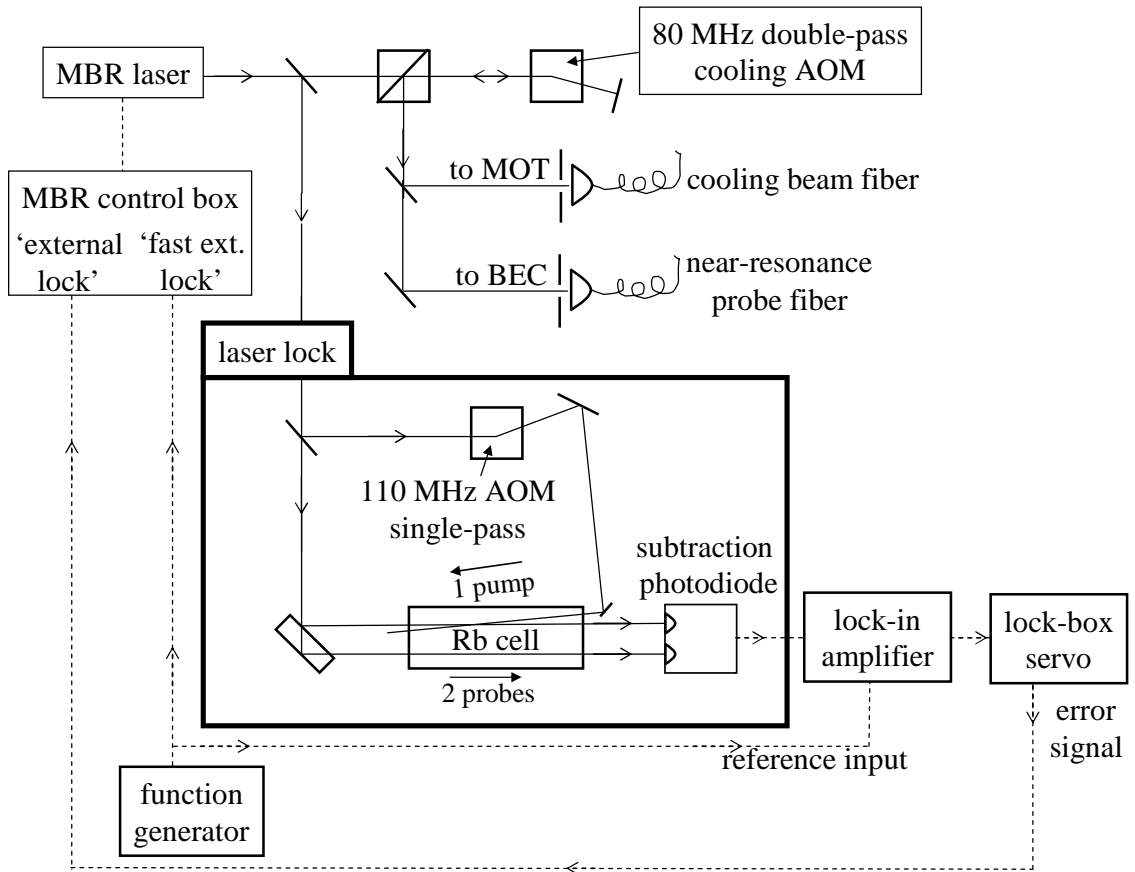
MBR laser

80 MHz double-pass cooling AOM

to MOT

cooling beam fiber

MBR control box
'external lock'
'fast ext. lock'

to BEC

near-resonance probe fiber

laser lock

110 MHz AOM single-pass

subtraction photodiode

1 pump

Rb cell

2 probes

lock-in amplifier

lock-box servo

error signal

reference input

function generator